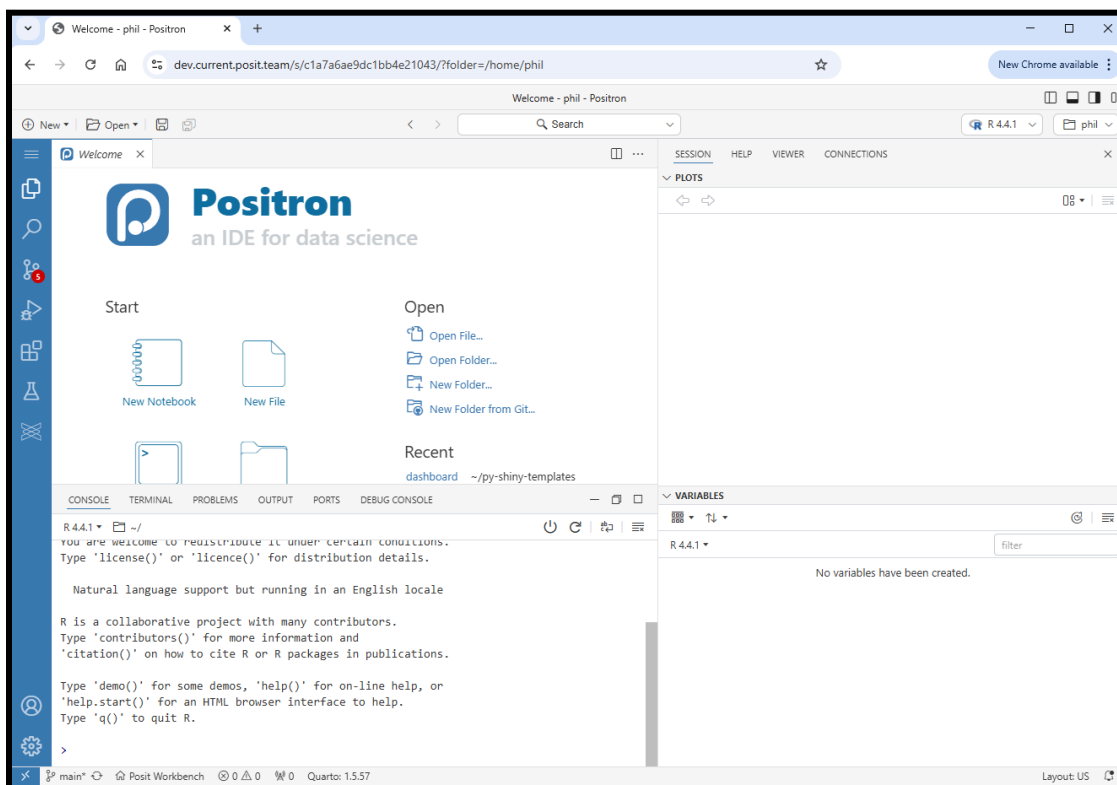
Welcome - phil - Positron

dev.current.posit.team/s/c1a7a6ae9dc1bb4e21043/?folder=/home/phil

New Chrome available

Welcome - phil - Positron

New Open

Search

R 4.4.1 phil

Welcome

Positron
an IDE for data science

Start

New Notebook

New File

Open

Open File...

Open Folder...

New Folder...

New Folder from Git...

Recent

dashboard ~/py-shiny-templates

SESSION HELP VIEWER CONNECTIONS

PLOTS

VARIABLES

R 4.4.1

filter

No variables have been created.

CONSOLE TERMINAL PROBLEMS OUTPUT PORTS DEBUG CONSOLE

R 4.4.1 ~/

You are welcome to redistribute it under certain conditions.
Type 'license()' or 'licence()' for distribution details.

Natural language support but running in an English locale

R is a collaborative project with many contributors.
Type 'contributors()' for more information and
'citation()' on how to cite R or R packages in publications.

Type 'demo()' for some demos, 'help()' for on-line help, or
'help.start()' for an HTML browser interface to help.
Type 'q()' to quit R.

>

main* Posit Workbench ⊗ 0 ⚠ 0 0 Quarto: 1.5.57 Layout: US